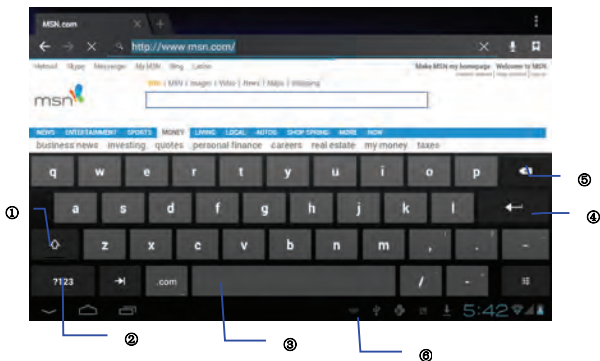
MSN.com
http://www.msn.com/
Hotmail Skype Messenger My MSN Bing Latino
Make MSN my homepage Welcome to MSN
Web | MSN | Images | Video | News | Maps | Shopping
msn
NEWS ENTERTAINMENT SPORTS MONEY LIVING LOCAL AUTOS SHOP SPRING MORE NOW
business news investing quotes personal finance careers real estate my money taxes
q w e r t y u i o p
a s d f g h j k l
z x c v b n m , . -
?123 .com / -
5:42
①
②
③
④
⑤
⑥